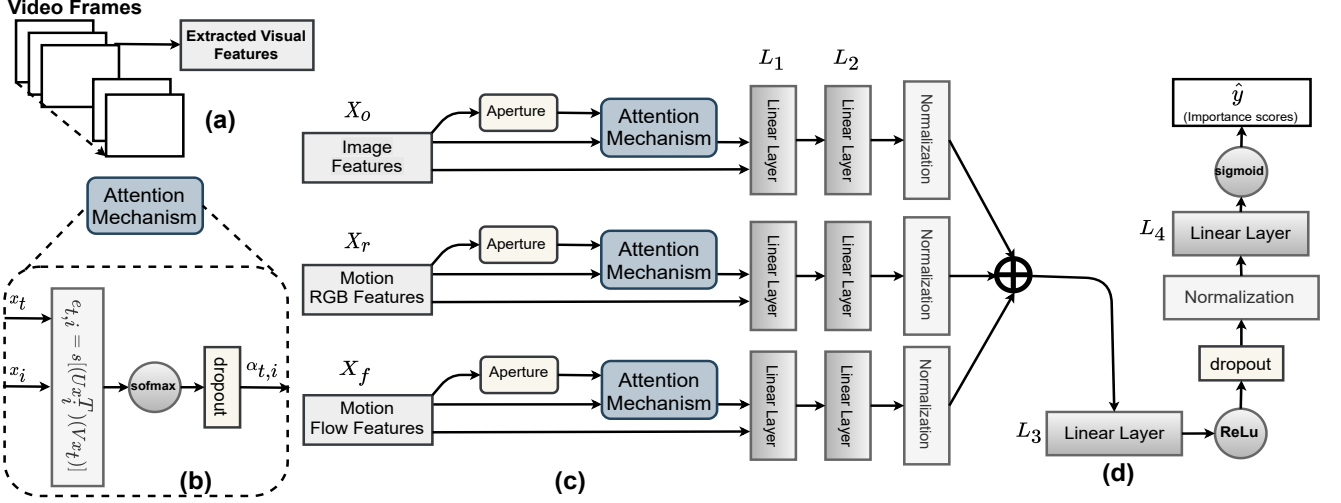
Video Frames

Extracted Visual Features

(a)

Attention Mechanism

$x_t$

$x_i$

$e_{t,i} = s[(Ux_i^T)(Vx_t)]$

sofmax

dropout

$\alpha_{t,i}$

(b)

$X_o$

Image Features

Aperture

Attention Mechanism

$L_1$

$L_2$

Linear Layer

Linear Layer

Normalization

$X_r$

Motion RGB Features

Aperture

Attention Mechanism

Linear Layer

Linear Layer

Normalization

$X_f$

Motion Flow Features

Aperture

Attention Mechanism

Linear Layer

Linear Layer

Normalization

(c)

$\hat{y}$

(Importance scores)

sigmoid

$L_4$

Linear Layer

Normalization

dropout

$L_3$

Linear Layer

ReLu

(d)